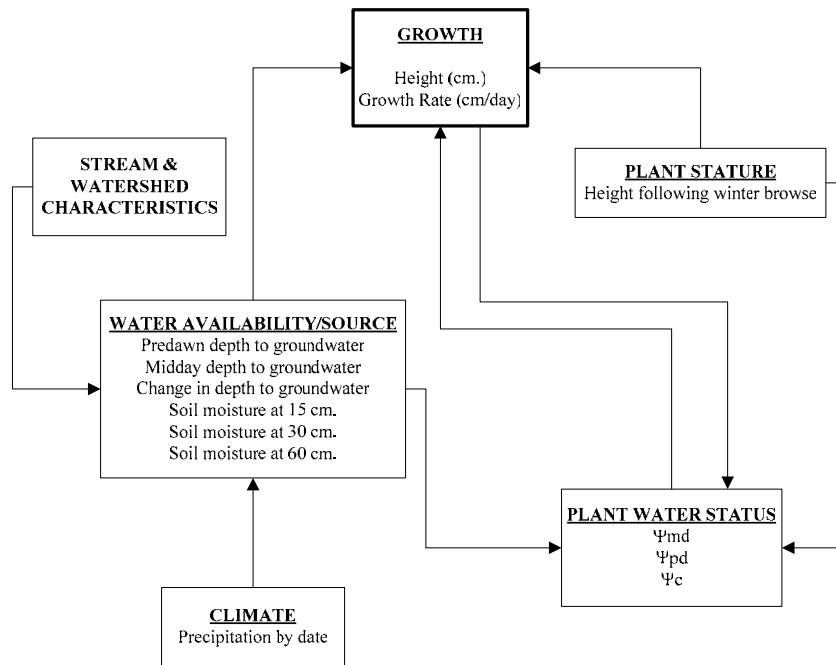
GROWTH
Height (cm.)
Growth Rate (cm/day)

STREAM & WATERSHED CHARACTERISTICS

PLANT STATURE
Height following winter browse

WATER AVAILABILITY/SOURCE
Predawn depth to groundwater
Midday depth to groundwater
Change in depth to groundwater
Soil moisture at 15 cm.
Soil moisture at 30 cm.
Soil moisture at 60 cm.

PLANT WATER STATUS
$\Psi$md
$\Psi$pd
$\Psi$c

CLIMATE
Precipitation by date